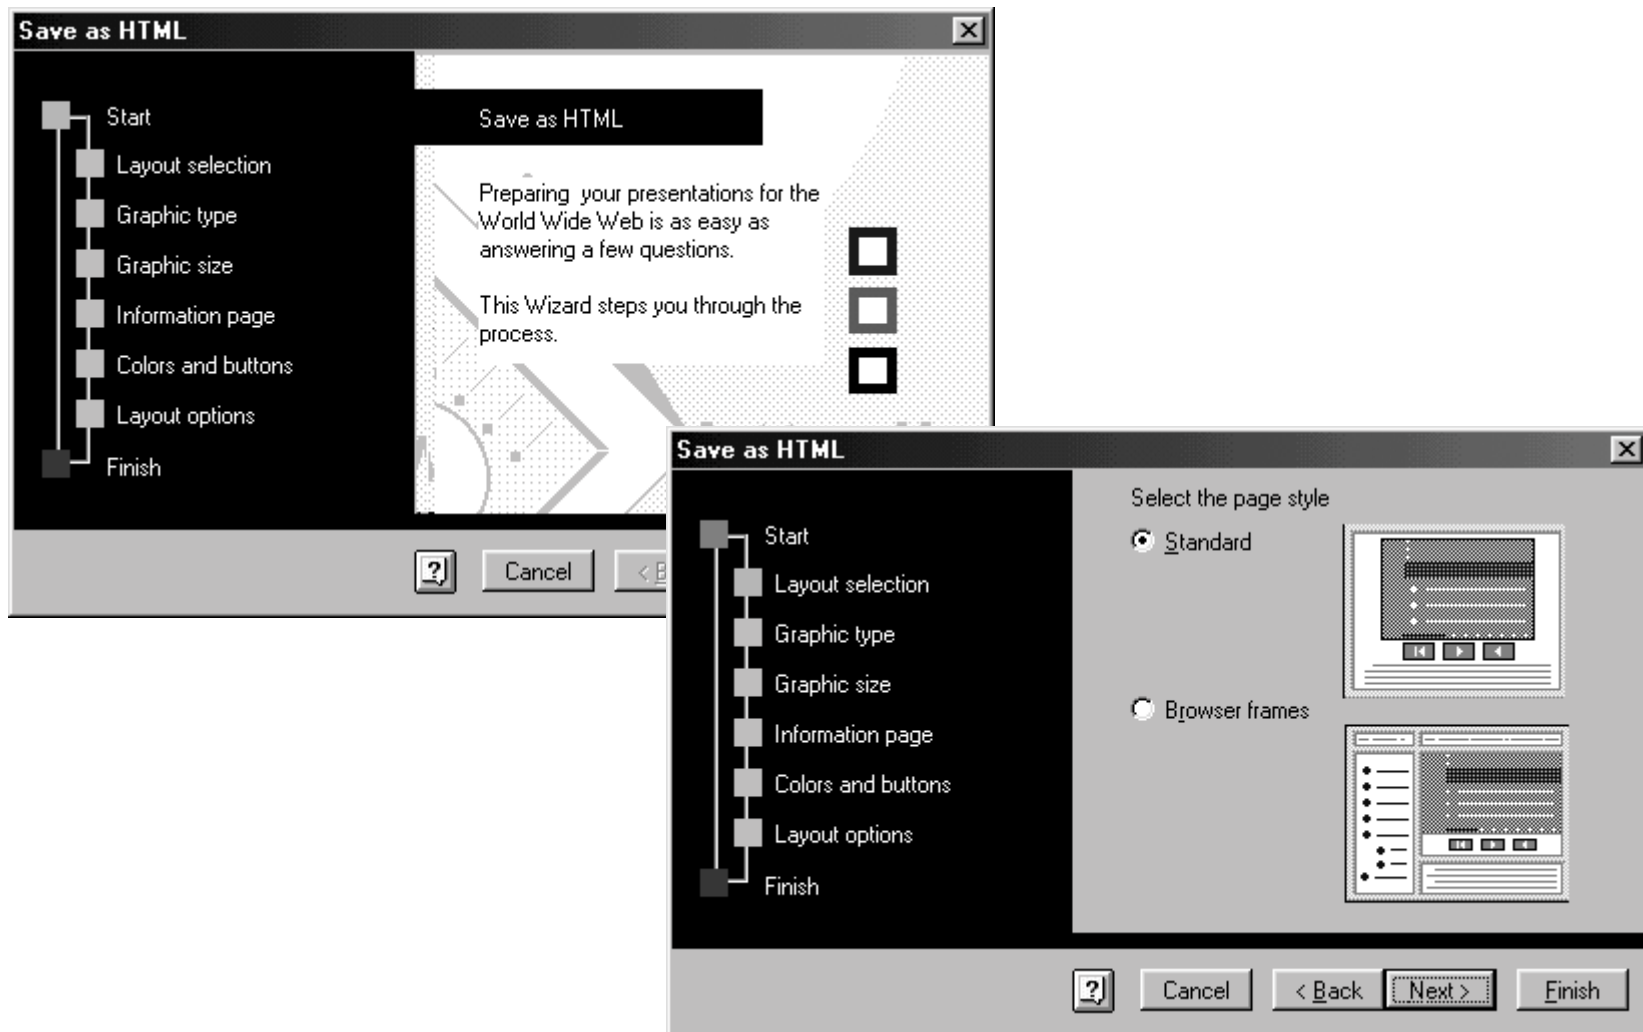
Save as HTML

Start
Layout selection
Graphic type
Graphic size
Information page
Colors and buttons
Layout options
Finish

Save as HTML

Preparing your presentations for the World Wide Web is as easy as answering a few questions.

This Wizard steps you through the process.

?
Cancel
< B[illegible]

Save as HTML

Start
Layout selection
Graphic type
Graphic size
Information page
Colors and buttons
Layout options
Finish

Select the page style
Standard
Browser frames

?
Cancel
< Back
Next >
Finish